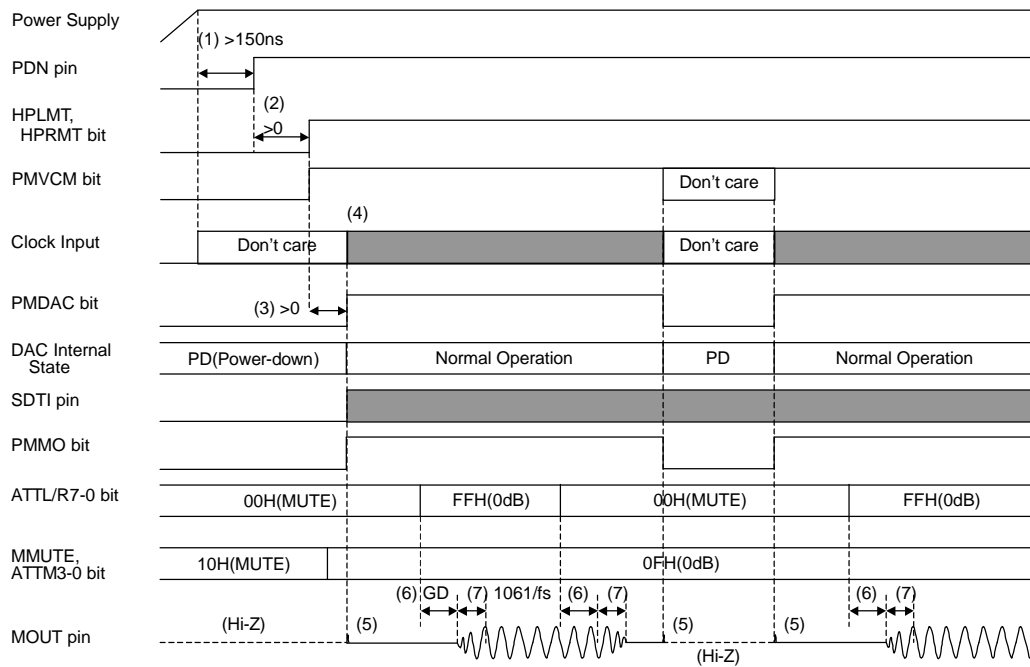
Power Supply

(1) >150ns

PDN pin

(2)

HPLMT, HPRMT bit

>0

PMVCM bit

Don't care

(4)

Clock Input

Don't care

Don't care

PMDAC bit

(3) >0

DAC Internal State

PD(Power-down)

Normal Operation

PD

Normal Operation

SDTI pin

PMMO bit

ATTL/R7-0 bit

00H(MUTE)

FFH(0dB)

00H(MUTE)

FFH(0dB)

MMUTE, ATTM3-0 bit

10H(MUTE)

0FH(0dB)

(6) GD (7) 1061/fs (6) (7)

(6) (7)

MOUT pin

(Hi-Z)

(5)

(5)

(5)

(Hi-Z)